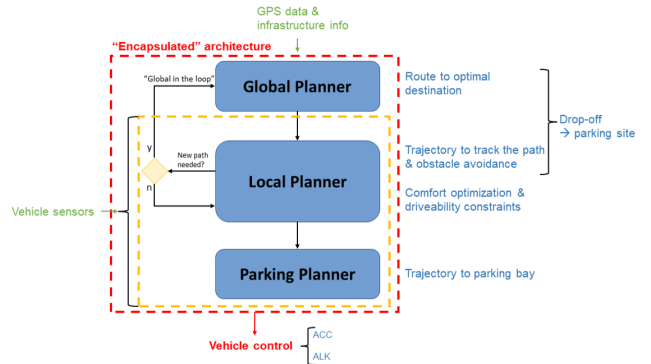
GPS data &
infrastructure info

"Encapsulated" architecture

"Global in the loop"

Global Planner

Route to optimal destination

y

New path needed?

n

Local Planner

Trajectory to track the path & obstacle avoidance

Comfort optimization & driveability constraints

Drop-off
→ parking site

Vehicle sensors

Parking Planner

Trajectory to parking bay

Vehicle control

ACC
ALK